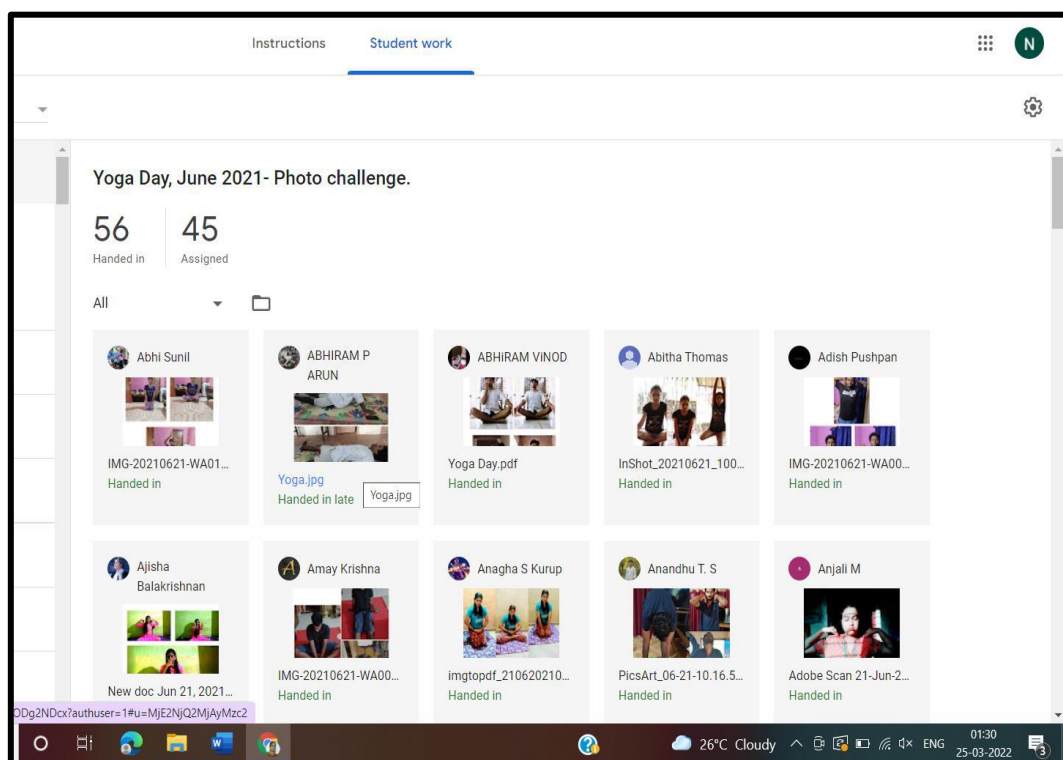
Instructions Student work

N

Yoga Day, June 2021- Photo challenge.

56
Handed in

45
Assigned

All

Abhi Sunil
IMG-20210621-WA01...
Handed in

ABHIRAM P ARUN
Yoga.jpg
Handed in late
Yoga.jpg

ABHIRAM VINOD
Yoga Day.pdf
Handed in

Abitha Thomas
InShot_20210621_100...
Handed in

Adish Pushpan
IMG-20210621-WA00...
Handed in

Ajisha Balakrishnan
New doc Jun 21, 2021...

Amay Krishna
IMG-20210621-WA00...
Handed in

Anagha S Kurup
imgtopdf_210620210...
Handed in

Anandhu T. S
PicsArt_06-21-10.16.5...
Handed in

Anjali M
Adobe Scan 21-Jun-2...
Handed in

ODg2NDcx?authuser=1#u=MjE2NjQ2MjAyMzc2

26°C Cloudy ENG 01:30 25-03-2022 3